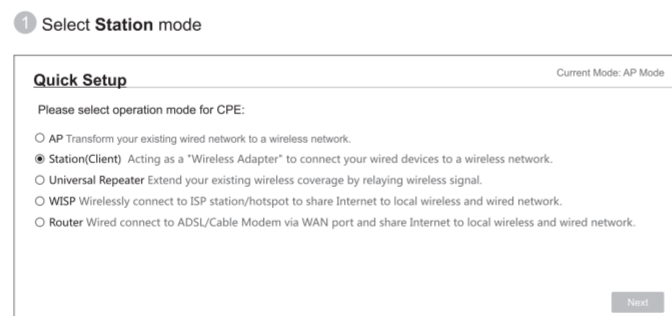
1 Select Station mode

Quick Setup

Current Mode: AP Mode

Please select operation mode for CPE:

AP Transform your existing wired network to a wireless network.

Station(Client) Acting as a "Wireless Adapter" to connect your wired devices to a wireless network.

Universal Repeater Extend your existing wireless coverage by relaying wireless signal.

WISP Wirelessly connect to ISP station/hotspot to share Internet to local wireless and wired network.

Router Wired connect to ADSL/Cable Modem via WAN port and share Internet to local wireless and wired network.

Next